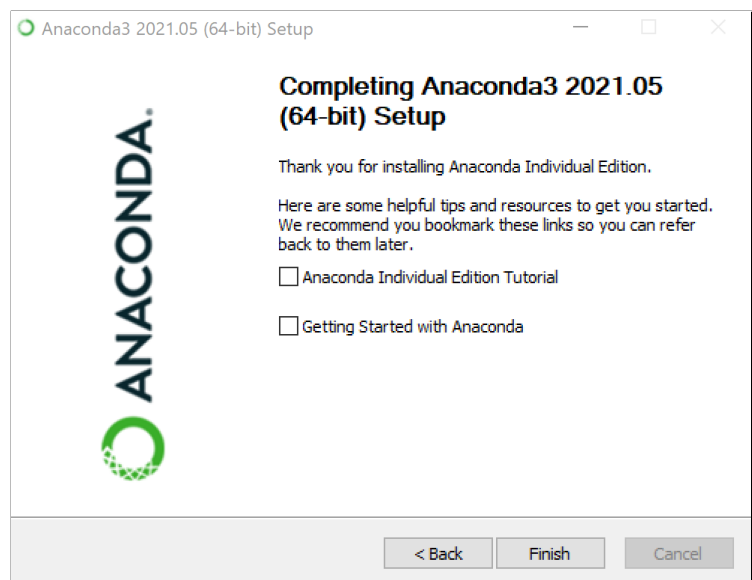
Anaconda3 2021.05 (64-bit) Setup

ANACONDA.

Completing Anaconda3 2021.05 (64-bit) Setup

Thank you for installing Anaconda Individual Edition.

Here are some helpful tips and resources to get you started. We recommend you bookmark these links so you can refer back to them later.

Anaconda Individual Edition Tutorial

Getting Started with Anaconda

< Back
Finish
Cancel